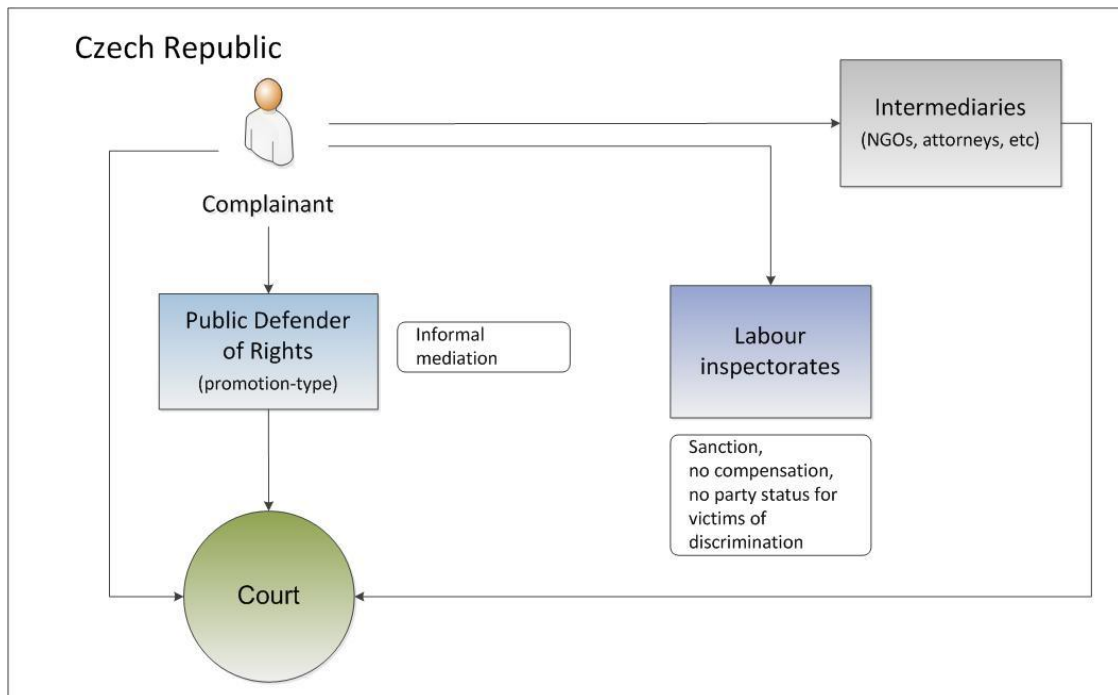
Czech Republic

Intermediaries
(NGOs, attorneys, etc)

Complainant

Public Defender of Rights
(promotion-type)

Informal mediation

Labour inspectorates

Sanction, no compensation, no party status for victims of discrimination

Court